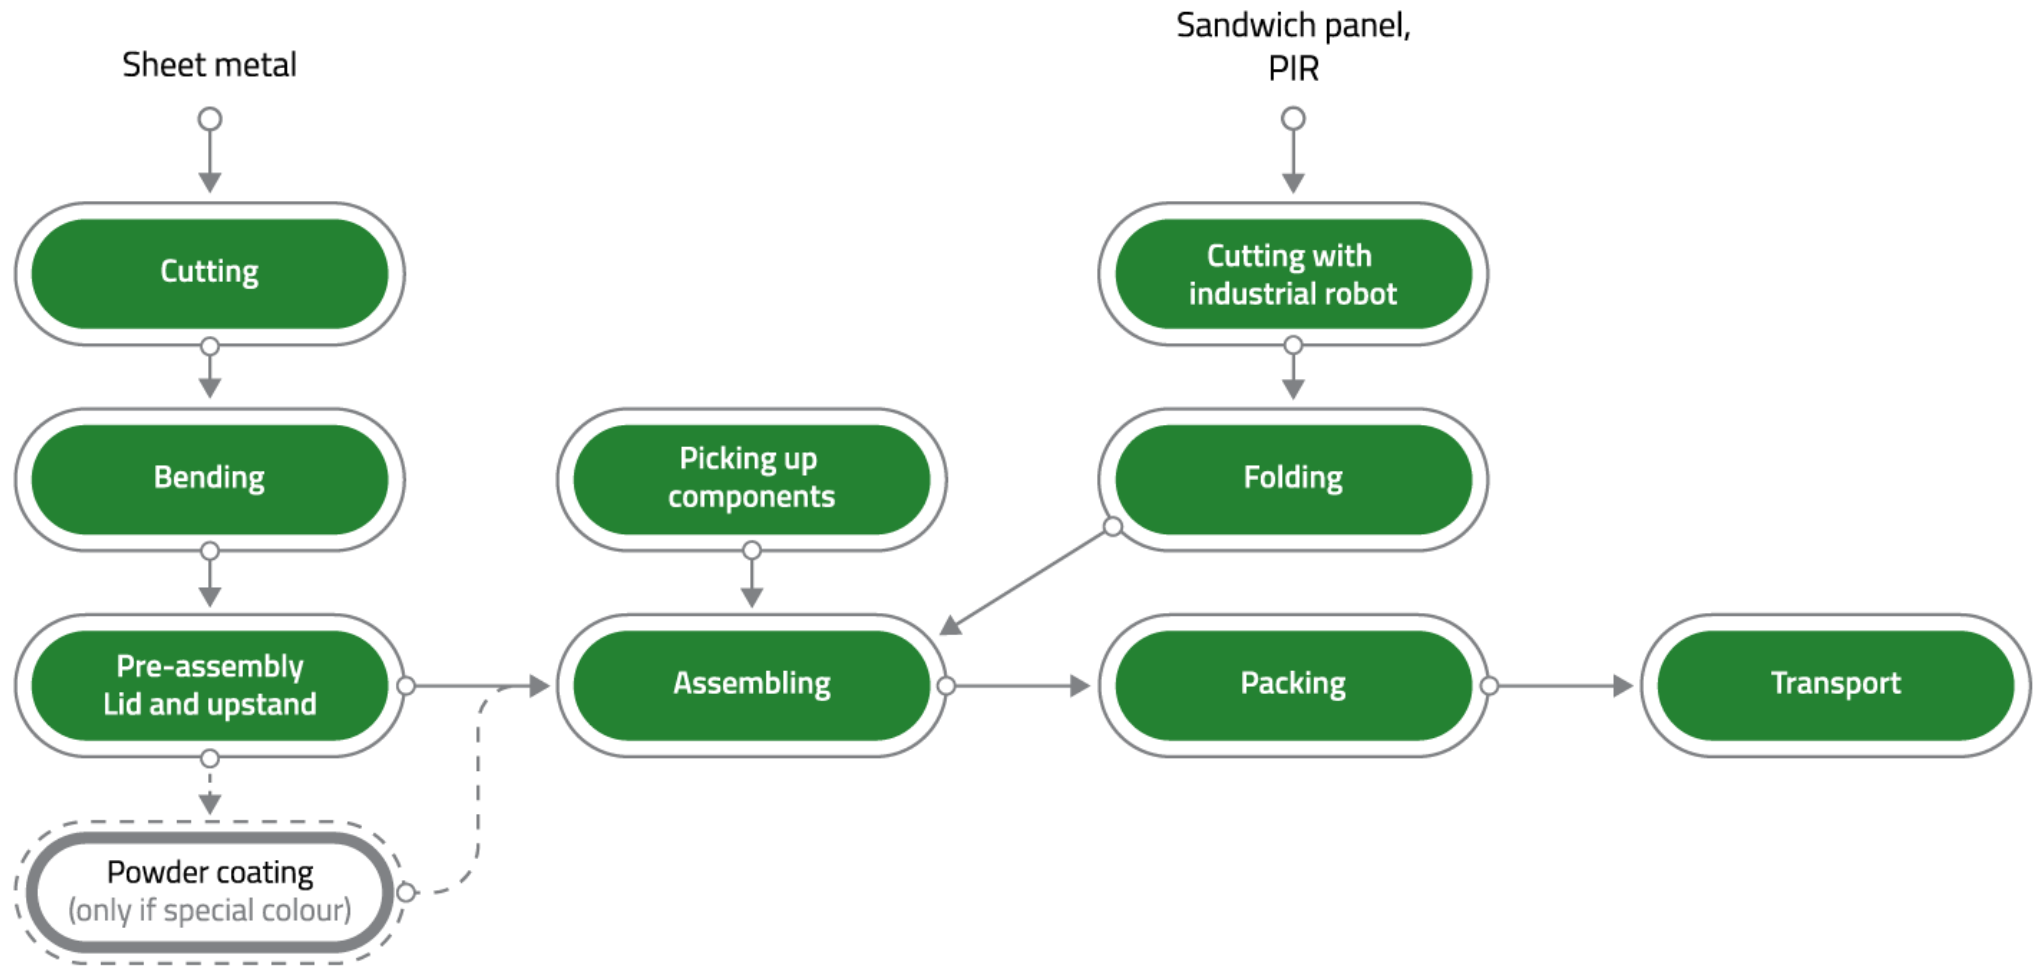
Sheet metal

Sandwich panel, PIR

Cutting

Cutting with industrial robot

Bending

Picking up components

Folding

Pre-assembly Lid and upstand

Assembling

Packing

Transport

Powder coating (only if special colour)